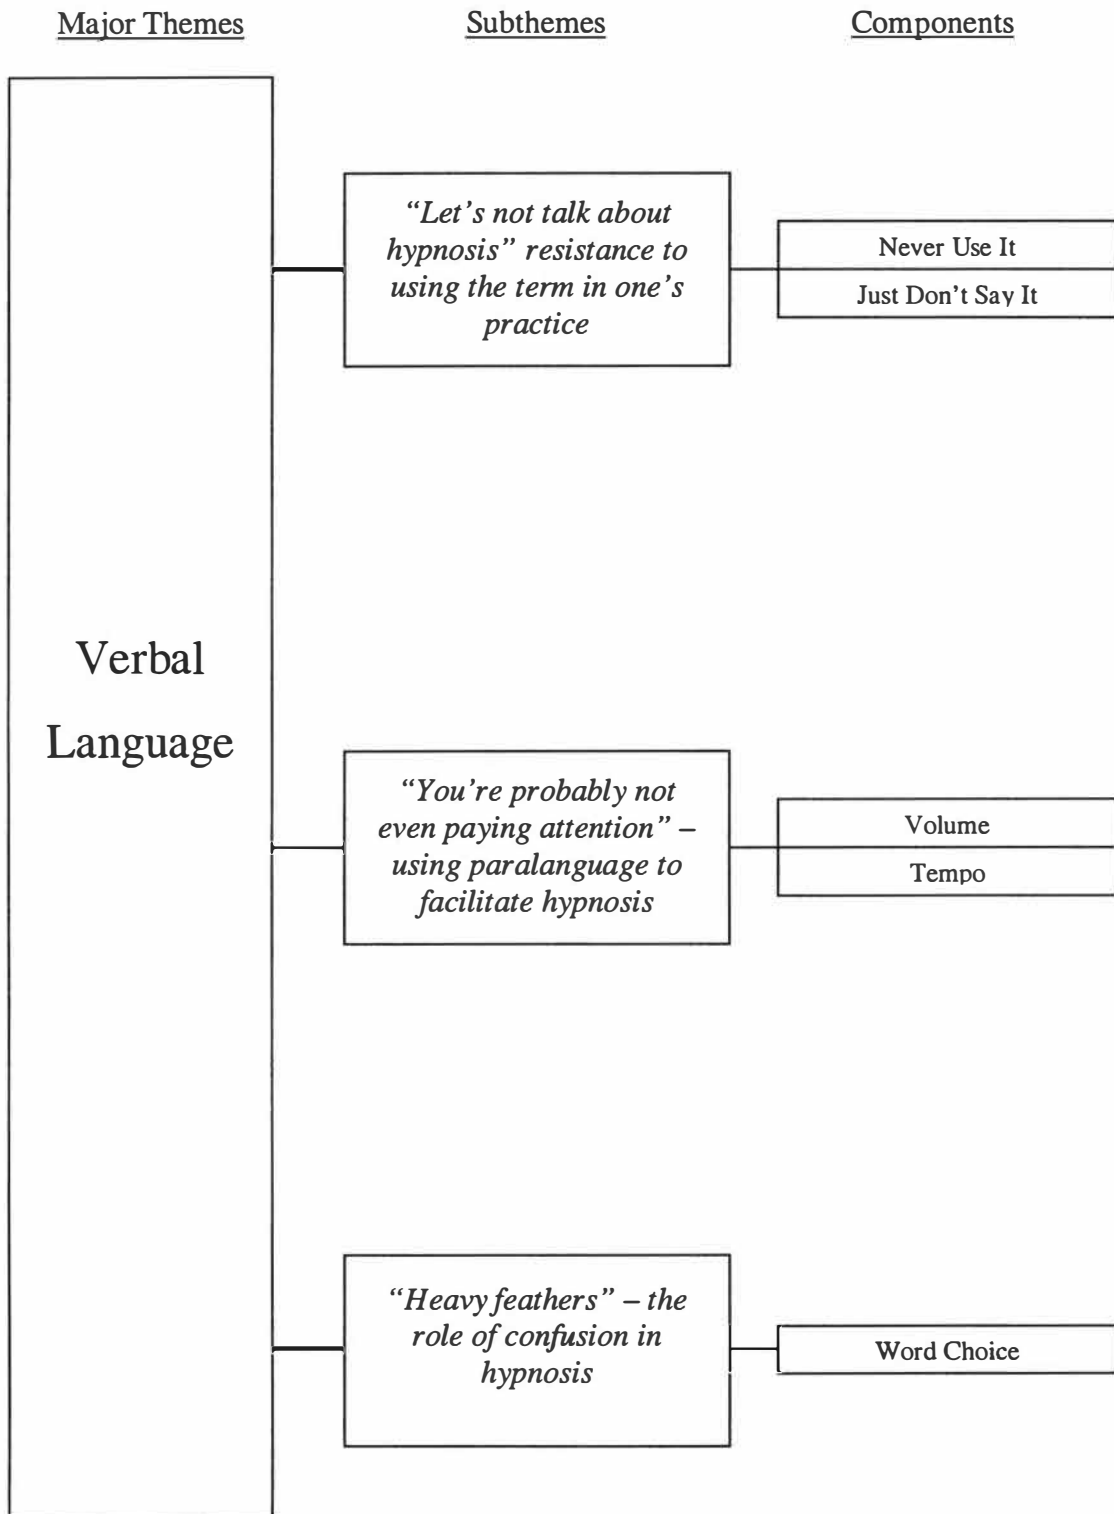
Major Themes

Subthemes

Components

Verbal Language

*"Let's not talk about hypnosis" resistance to using the term in one's practice*

Never Use It

Just Don't Say It

*"You're probably not even paying attention" – using paralanguage to facilitate hypnosis*

Volume

Tempo

*"Heavy feathers" – the role of confusion in hypnosis*

Word Choice